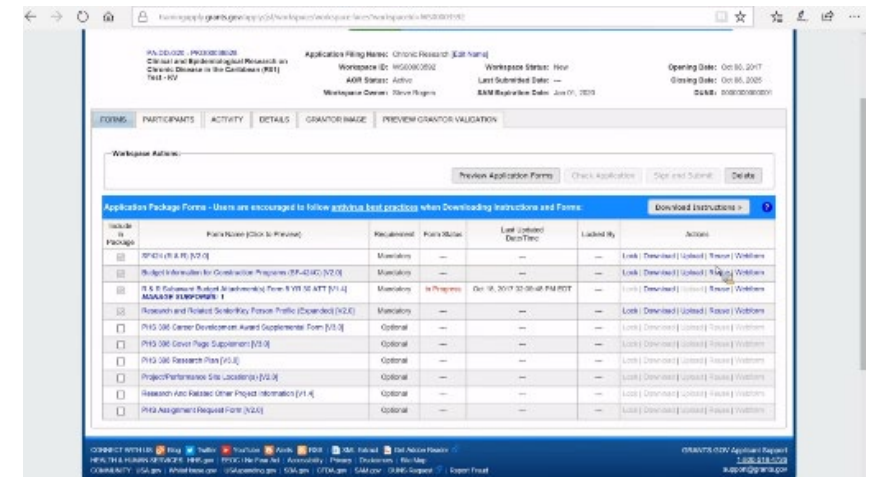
trainingapply.grants.gov/apply/di/workspace/workspace-form/workspace?id=WS00003592

PA-DD-020 - PKG00038028
Clinical and Epidemiological Research on Chronic Disease in the Caribbean (R01)
Test - KV

Application Filing Name: Chronic Research [Edit Name]
Workspace ID: WS00003592
AOR Status: Active
Workspace Owner: Steve Rogers

Workspace Status: New
Last Submitted Date: —
SAM Expiration Date: Jan 01, 2020

Opening Date: Oct 06, 2017
Closing Date: Oct 06, 2025
DUNS: 000000000001

FORMS | PARTICIPANTS | ACTIVITY | DETAILS | GRANTOR IMAGE | PREVIEW GRANTOR VALIDATION

Workspace Actions:

Preview Application Forms | Check Application | Sign and Submit | Delete

Application Package Forms - Users are encouraged to follow antivirus best practices when Downloading Instructions and Forms: | Download Instructions >

| Include in Package | Form Name (Click to Preview) | Requirement | Form Status | Last Updated Date/Time | Locked By | Actions |
|---|---|---|---|---|---|---|
| | SF424 (R & R) [V2.0] | Mandatory | — | — | — | Lock \| Download \| Upload \| Reuse \| Webform |
| | Budget Information for Construction Programs (SF-424C) [V2.0] | Mandatory | — | — | — | Lock \| Download \| Upload \| Reuse \| Webform |
| | R & R Subaward Budget Attachment(s) Form 5 YR 30 ATT [V1.4] MANAGE SUBFORMS: 1 | Mandatory | In Progress | Oct 18, 2017 12:00:48 PM EDT | — | Lock \| Download \| Upload \| Reuse \| Webform |
| | Research and Related Senior/Key Person Profile (Expanded) [V2.0] | Mandatory | — | — | — | Lock \| Download \| Upload \| Reuse \| Webform |
| ☐ | PHS 398 Career Development Award Supplemental Form [V3.0] | Optional | — | — | — | Lock \| Download \| Upload \| Reuse \| Webform |
| ☐ | PHS 398 Cover Page Supplement [V3.0] | Optional | — | — | — | Lock \| Download \| Upload \| Reuse \| Webform |
| ☐ | PHS 398 Research Plan [V3.0] | Optional | — | — | — | Lock \| Download \| Upload \| Reuse \| Webform |
| ☐ | Project/Performance Site Location(s) [V2.0] | Optional | — | — | — | Lock \| Download \| Upload \| Reuse \| Webform |
| ☐ | Research And Related Other Project Information [V1.4] | Optional | — | — | — | Lock \| Download \| Upload \| Reuse \| Webform |
| ☐ | PHS Assignment Request Form [V2.0] | Optional | — | — | — | Lock \| Download \| Upload \| Reuse \| Webform |

CONNECT WITH US: Blog | Twitter | YouTube | Alerts | RSS | XML Extract | Get Adobe Reader
HEALTH & HUMAN SERVICES: HHS.gov | EEOC / No Fear Act | Accessibility | Privacy | Disclaimers | Site Map
COMMUNITY: USA.gov | WhiteHouse.gov | USAspending.gov | SBA.gov | CFDA.gov | SAM.gov | DUNS Request | Report Fraud

GRANTS.GOV Applicant Support
1-800-518-4726
support@grants.gov